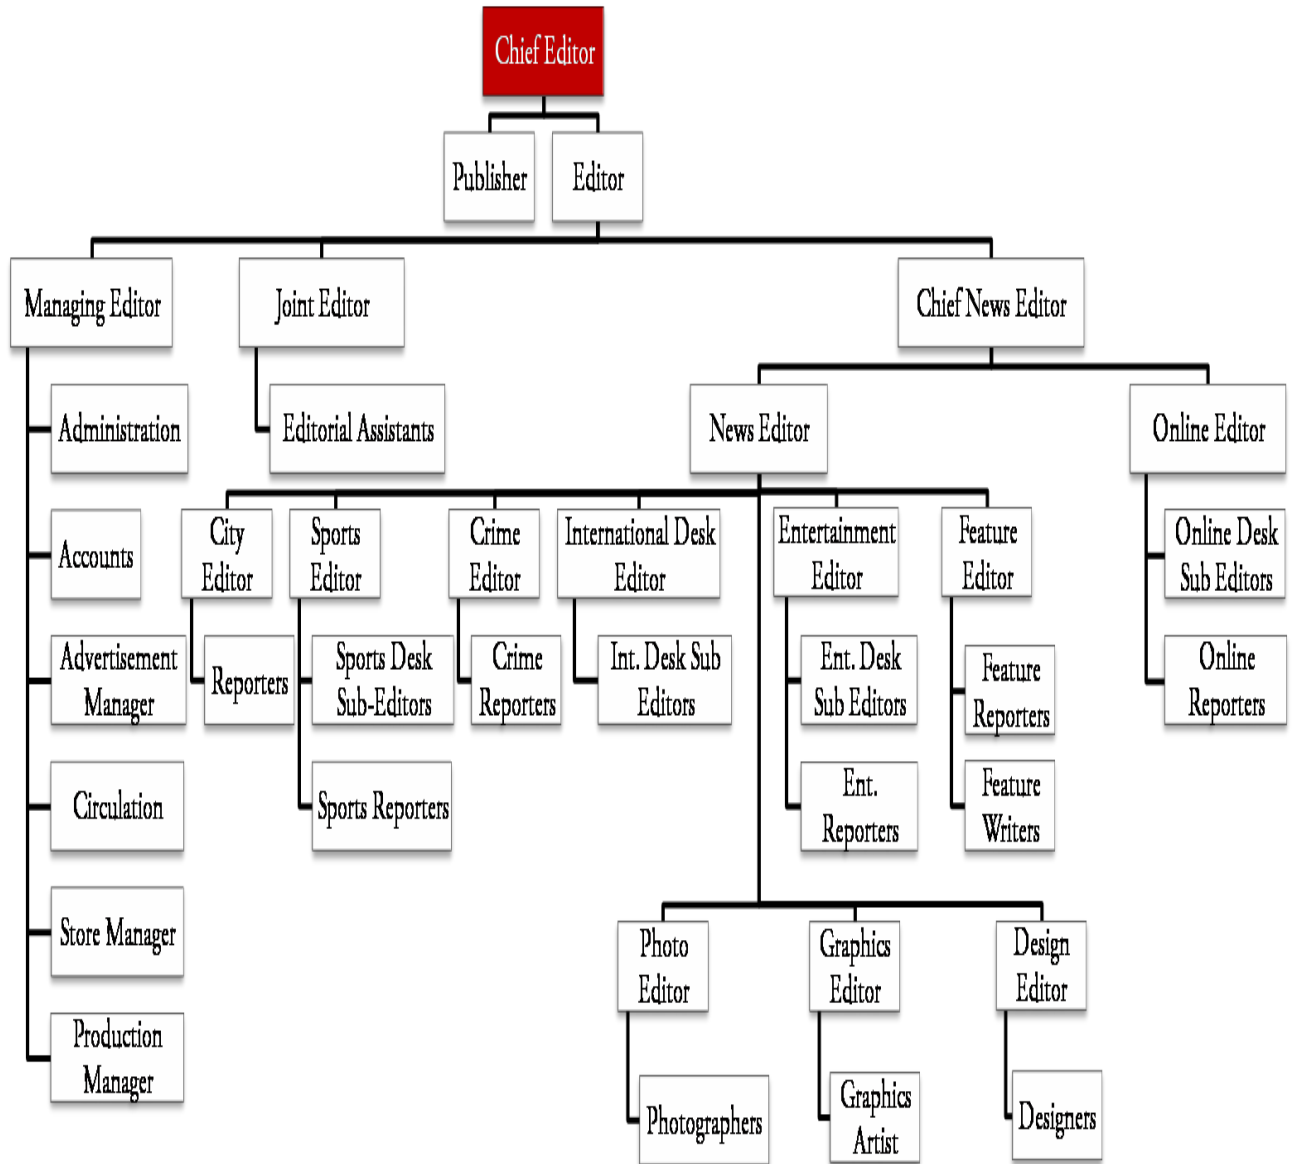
Chief Editor

Publisher

Editor

Managing Editor

Joint Editor

Chief News Editor

Administration

Editorial Assistants

News Editor

Online Editor

Accounts

City Editor

Sports Editor

Crime Editor

International Desk Editor

Entertainment Editor

Feature Editor

Online Desk Sub Editors

Advertisement Manager

Reporters

Sports Desk Sub-Editors

Crime Reporters

Int. Desk Sub Editors

Ent. Desk Sub Editors

Feature Reporters

Online Reporters

Circulation

Sports Reporters

Ent. Reporters

Feature Writers

Store Manager

Photo Editor

Graphics Editor

Design Editor

Production Manager

Photographers

Graphics Artist

Designers